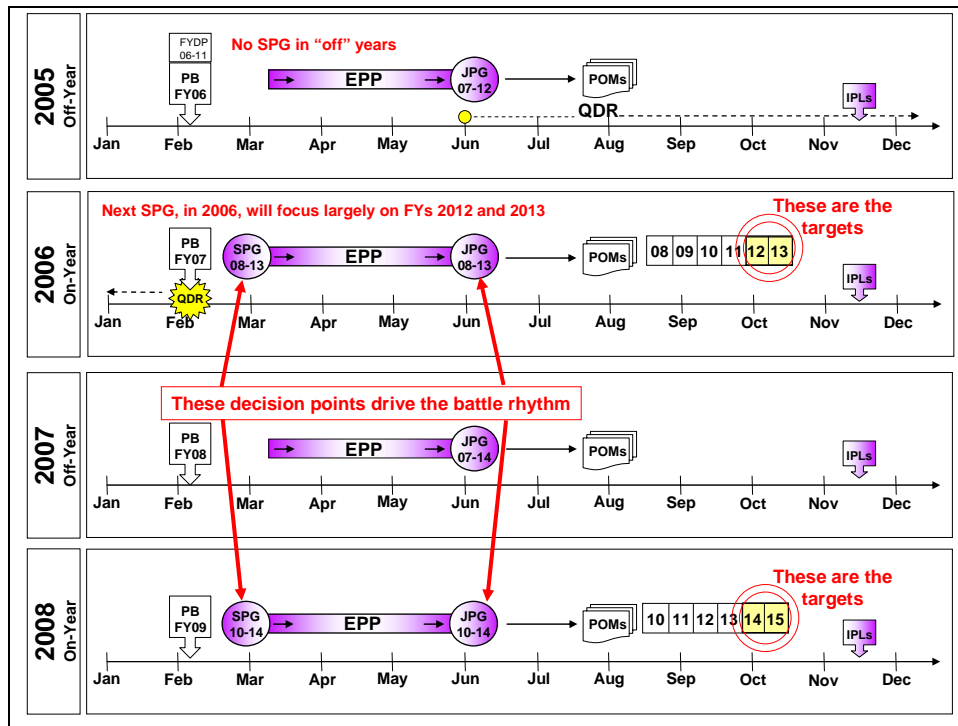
2005
Off-Year

FYDP 06-11

No SPG in "off" years

PB FY06

EPP

JPG 07-12

POMs

QDR

IPLs

Jan Feb Mar Apr May Jun Jul Aug Sep Oct Nov Dec

2006
On-Year

Next SPG, in 2006, will focus largely on FYs 2012 and 2013

These are the targets

PB FY07

SPG 08-13

EPP

JPG 08-13

POMs

| 08 | 09 | 10 | 11 | 12 | 13 |
|---|---|---|---|---|---|

QDR

IPLs

Jan Feb Mar Apr May Jun Jul Aug Sep Oct Nov Dec

These decision points drive the battle rhythm

2007
Off-Year

PB FY08

EPP

JPG 07-14

POMs

IPLs

Jan Feb Mar Apr May Jun Jul Aug Sep Oct Nov Dec

2008
On-Year

These are the targets

PB FY09

SPG 10-14

EPP

JPG 10-14

POMs

| 10 | 11 | 12 | 13 | 14 | 15 |
|---|---|---|---|---|---|

IPLs

Jan Feb Mar Apr May Jun Jul Aug Sep Oct Nov Dec